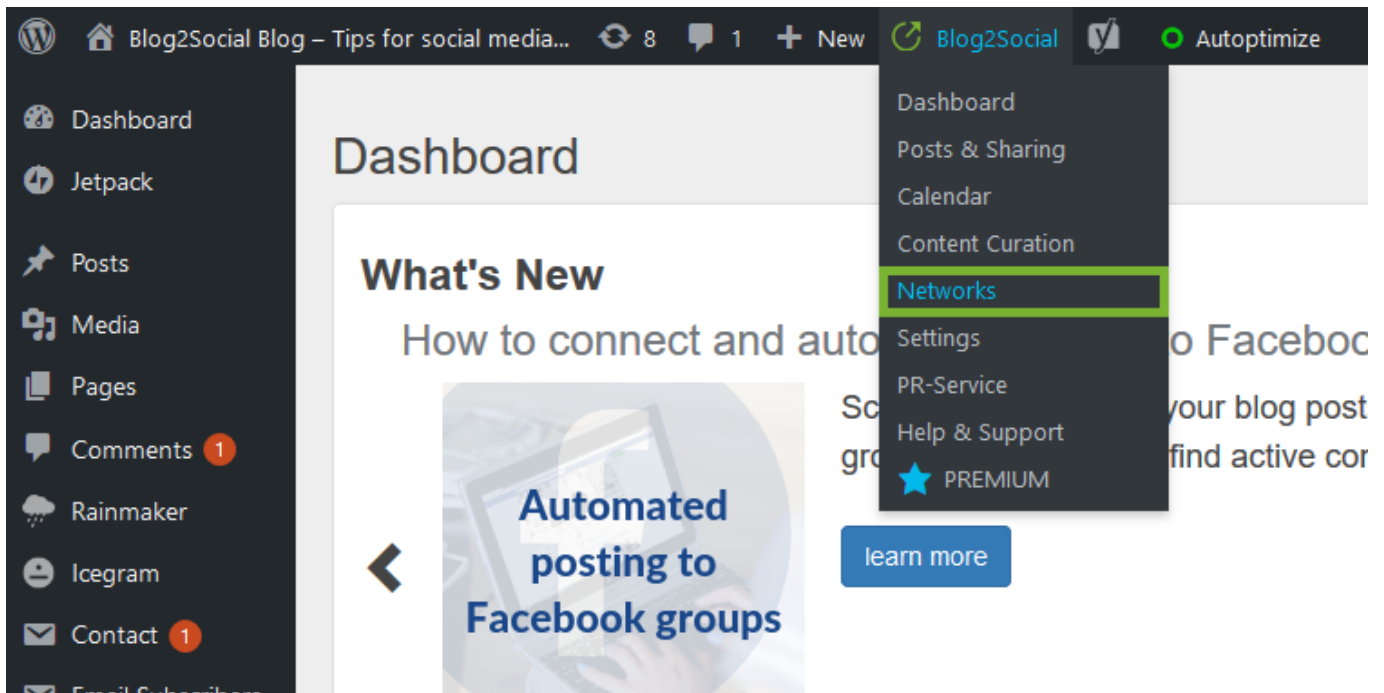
Blog2Social Blog – Tips for social media... 8 1 New Blog2Social Autoptimize

Dashboard
Jetpack
Posts
Media
Pages
Comments 1
Rainmaker
Icegram
Contact 1
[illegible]

Dashboard

What's New

How to connect and auto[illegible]o Faceboo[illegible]

Automated posting to Facebook groups

Sc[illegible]your blog post gro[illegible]find active co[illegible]

learn more

Dashboard
Posts & Sharing
Calendar
Content Curation
Networks
Settings
PR-Service
Help & Support
PREMIUM